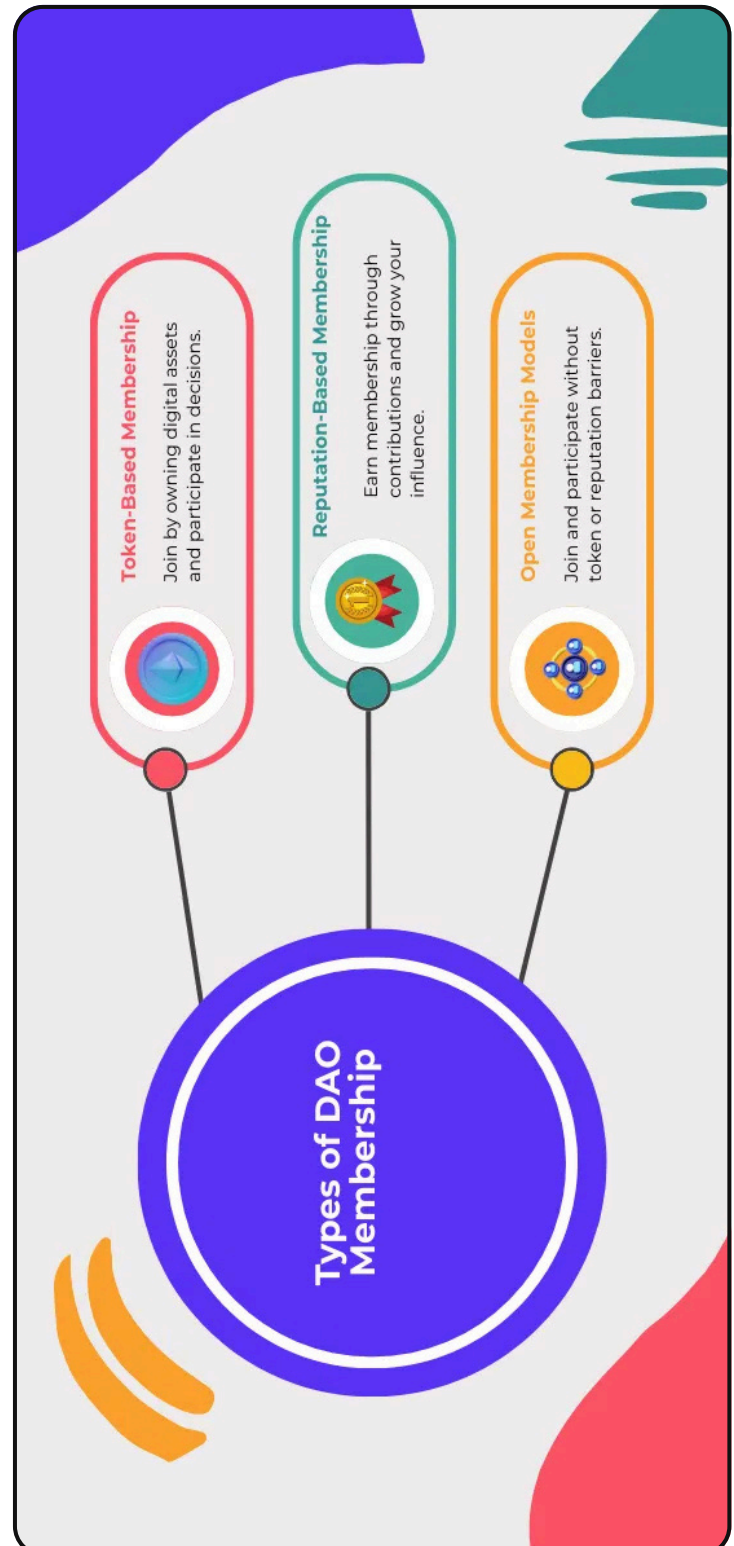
Types of DAO Membership

Token-Based Membership

Join by owning digital assets and participate in decisions.

Reputation-Based Membership

Earn membership through contributions and grow your influence.

Open Membership Models

Join and participate without token or reputation barriers.